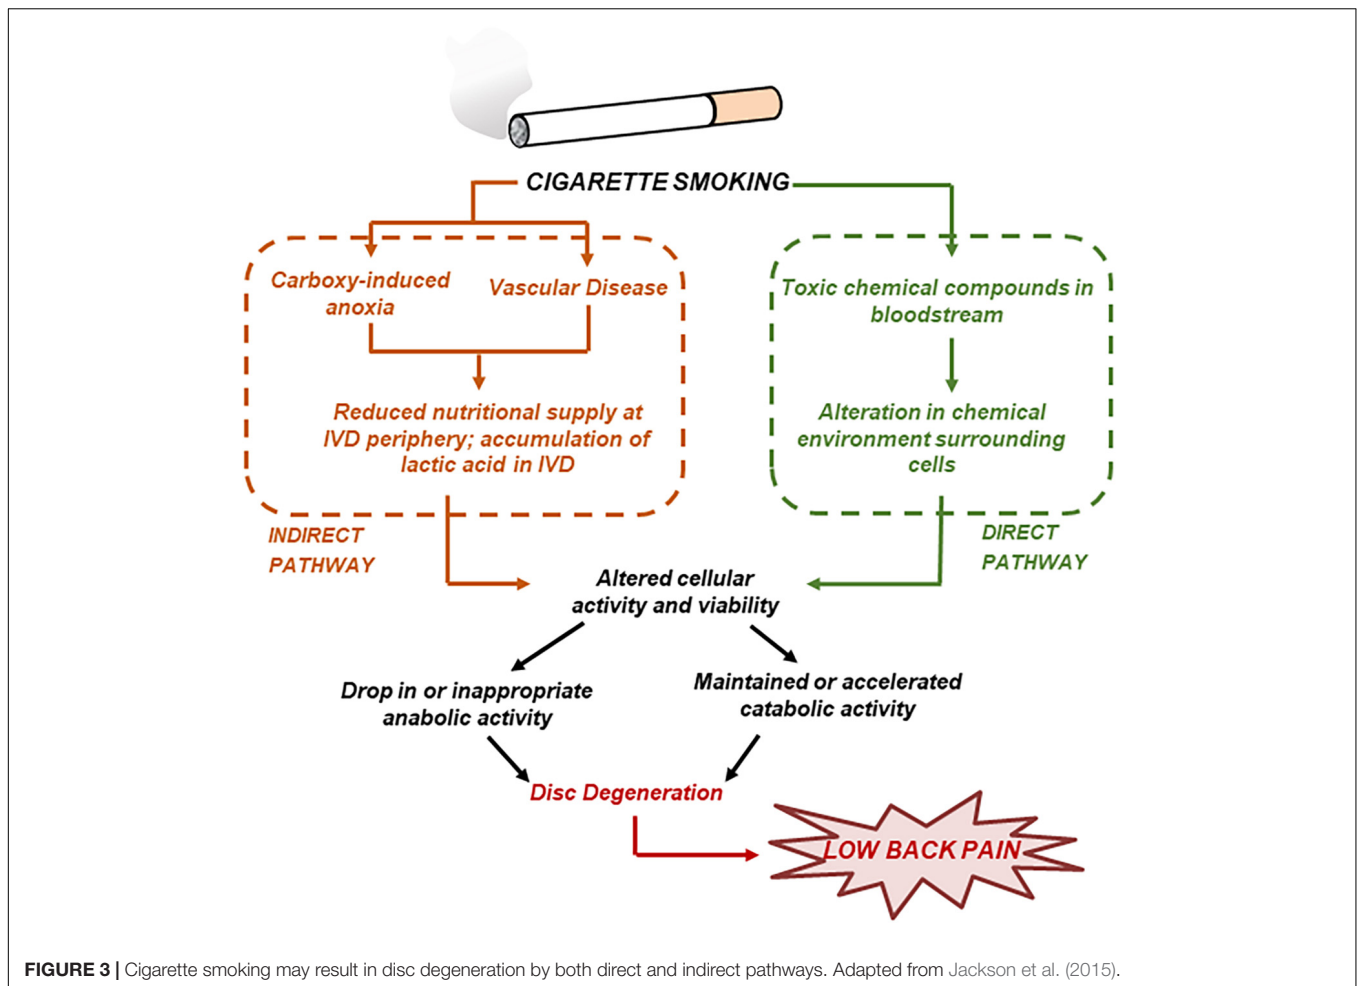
CIGARETTE SMOKING

Carboxy-induced anoxia

Vascular Disease

Reduced nutritional supply at IVD periphery; accumulation of lactic acid in IVD

Toxic chemical compounds in bloodstream

Alteration in chemical environment surrounding cells

INDIRECT PATHWAY

DIRECT PATHWAY

Altered cellular activity and viability

Drop in or inappropriate anabolic activity

Maintained or accelerated catabolic activity

Disc Degeneration

LOW BACK PAIN

FIGURE 3 | Cigarette smoking may result in disc degeneration by both direct and indirect pathways. Adapted from Jackson et al. (2015).